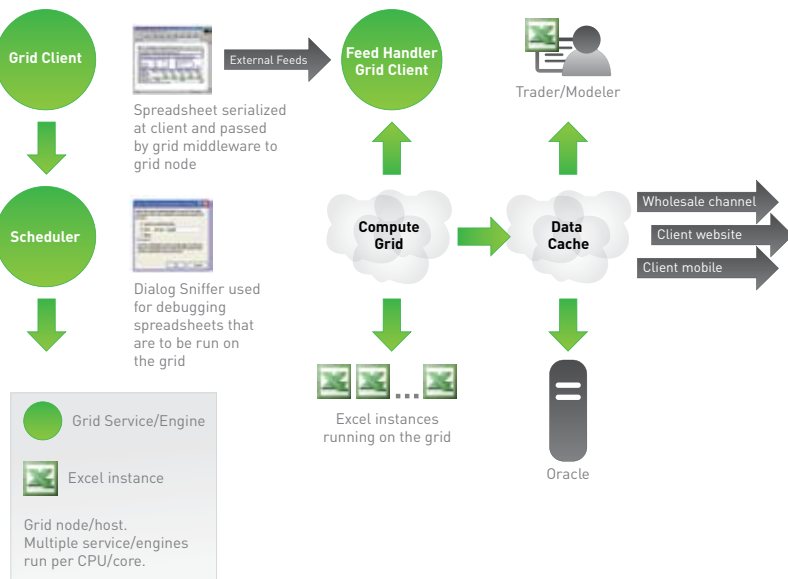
Grid Client

Spreadsheet serialized at client and passed by grid middleware to grid node

External Feeds

Feed Handler Grid Client

Trader/Modeler

Scheduler

Dialog Sniffer used for debugging spreadsheets that are to be run on the grid

Compute Grid

Data Cache

Wholesale channel

Client website

Client mobile

...

Excel instances running on the grid

Oracle

Grid Service/Engine

Excel instance

Grid node/host. Multiple service/engines run per CPU/core.